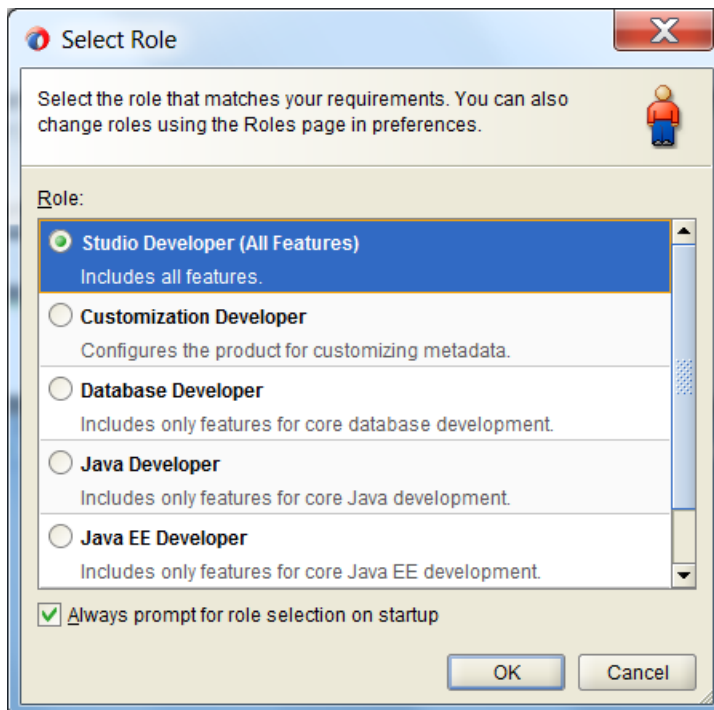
Select Role

Select the role that matches your requirements. You can also change roles using the Roles page in preferences.

Role:

Studio Developer (All Features)
Includes all features.

Customization Developer
Configures the product for customizing metadata.

Database Developer
Includes only features for core database development.

Java Developer
Includes only features for core Java development.

Java EE Developer
Includes only features for core Java EE development.

Always prompt for role selection on startup

OK
Cancel